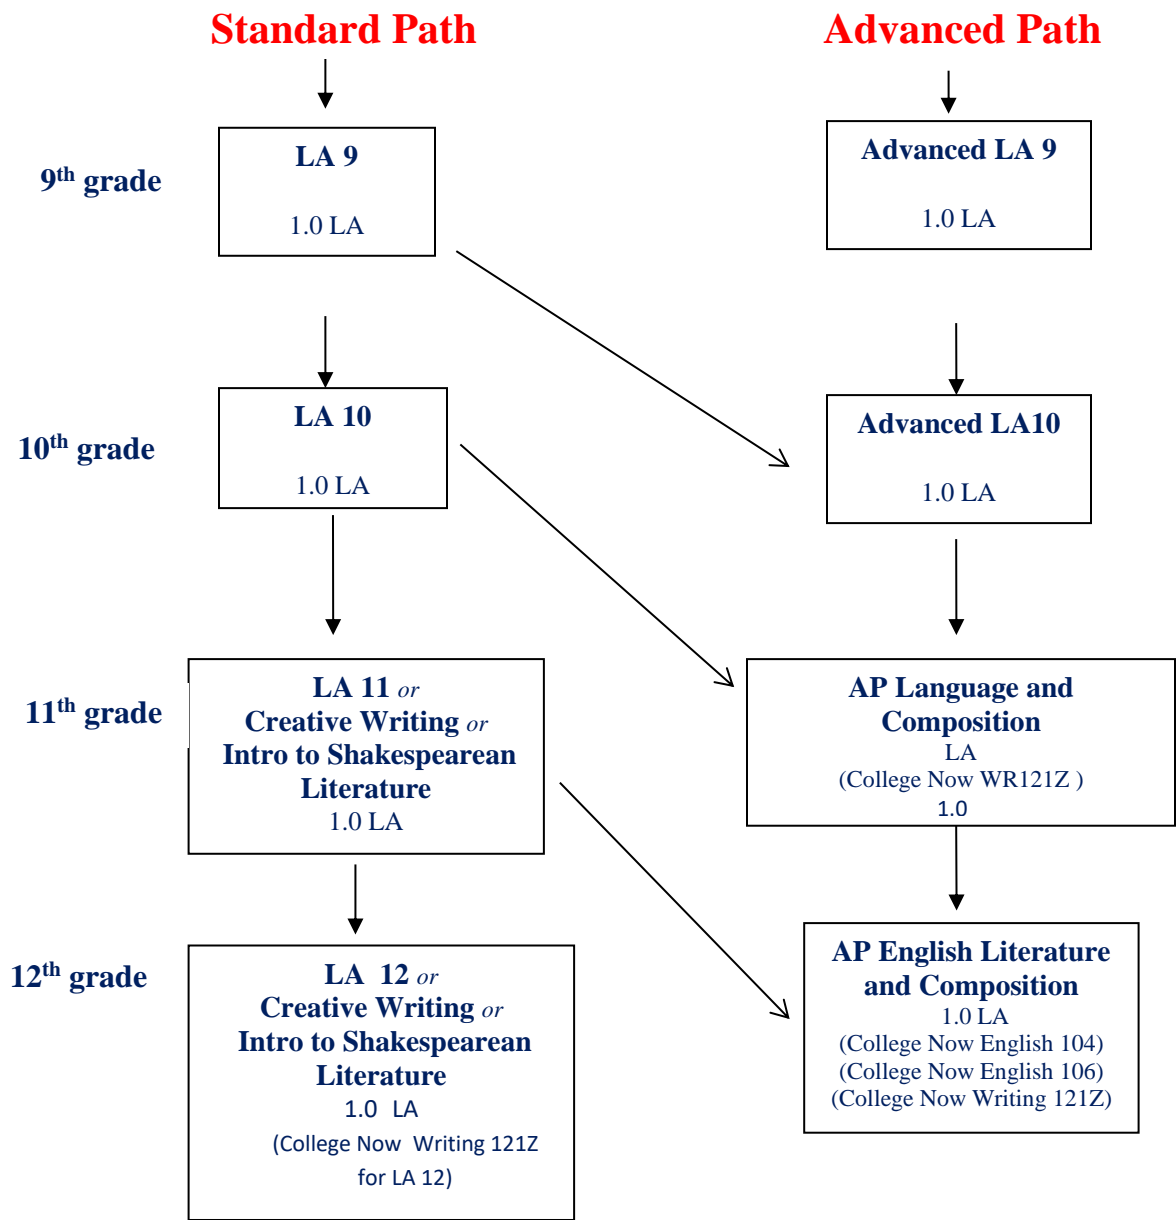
Standard Path

Advanced Path

9$^{th}$ grade

LA 9

1.0 LA

Advanced LA 9

1.0 LA

10$^{th}$ grade

LA 10

1.0 LA

Advanced LA10

1.0 LA

11$^{th}$ grade

LA 11 or Creative Writing or Intro to Shakespearean Literature
1.0 LA

AP Language and Composition
LA
(College Now WR121Z )
1.0

12$^{th}$ grade

LA 12 or Creative Writing or Intro to Shakespearean Literature
1.0 LA
(College Now Writing 121Z for LA 12)

AP English Literature and Composition
1.0 LA
(College Now English 104)
(College Now English 106)
(College Now Writing 121Z)